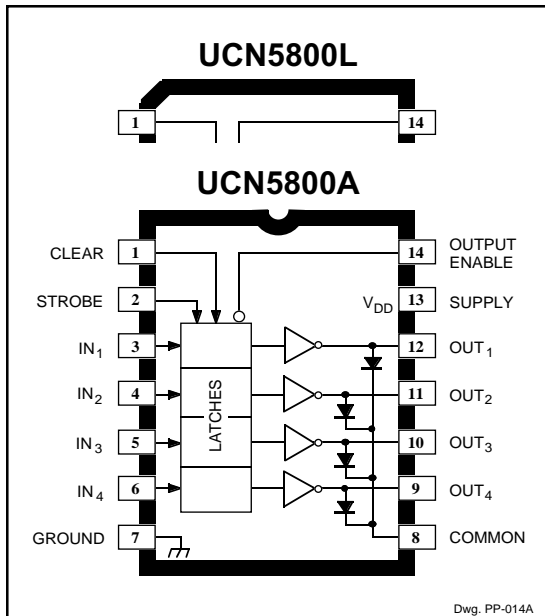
UCN5800L

1

14

UCN5800A

CLEAR 1

14 OUTPUT ENABLE

STROBE 2

$V_{DD}$ 13 SUPPLY

$IN_1$ 3

12 $OUT_1$

$IN_2$ 4

LATCHES

11 $OUT_2$

$IN_3$ 5

10 $OUT_3$

$IN_4$ 6

9 $OUT_4$

GROUND 7

8 COMMON

Dwg. PP-014A